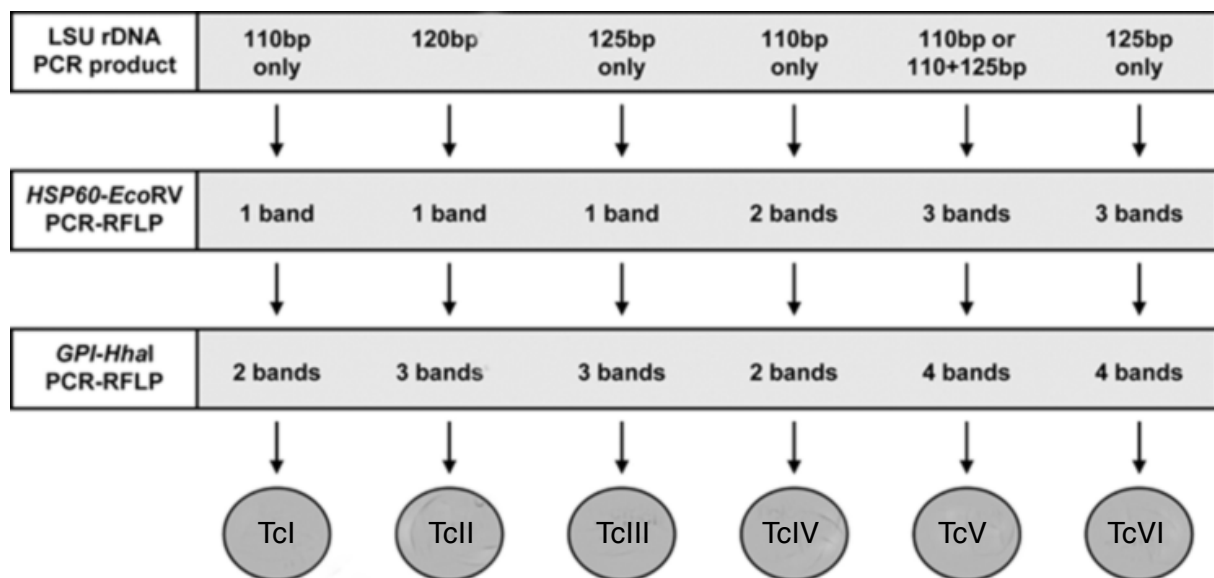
| LSU rDNA PCR product | 110bp only | 120bp | 125bp only | 110bp only | 110bp or 110+125bp | 125bp only |
|---|---|---|---|---|---|---|
| HSP60-EcoRV PCR-RFLP | 1 band | 1 band | 1 band | 2 bands | 3 bands | 3 bands |
| GPI-HhaI PCR-RFLP | 2 bands | 3 bands | 3 bands | 2 bands | 4 bands | 4 bands |

TcI TcII TcIII TcIV TcV TcVI